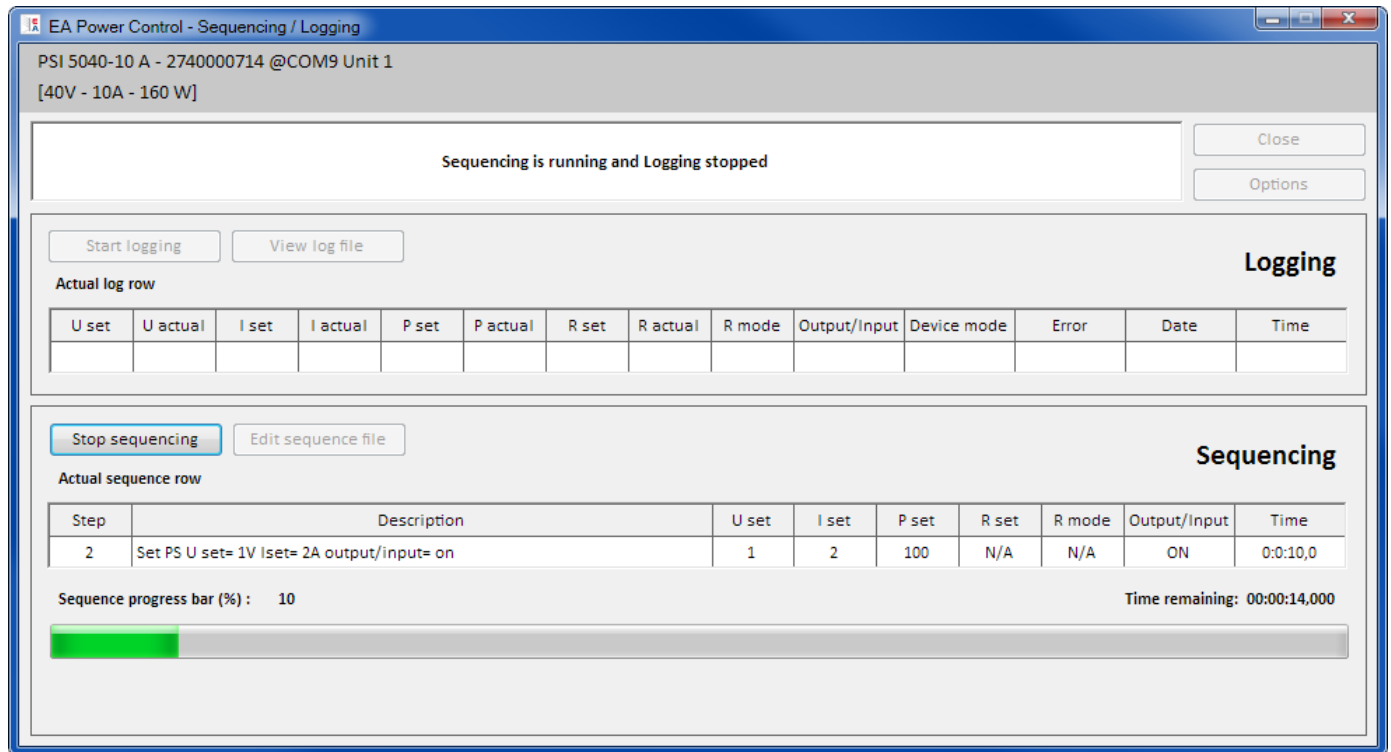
EA Power Control - Sequencing / Logging

PSI 5040-10 A - 2740000714 @COM9 Unit 1
[40V - 10A - 160 W]

Sequencing is running and Logging stopped

Close
Options

Start logging
View log file

Logging

Actual log row

| U set | U actual | I set | I actual | P set | P actual | R set | R actual | R mode | Output/Input | Device mode | Error | Date | Time |
|---|---|---|---|---|---|---|---|---|---|---|---|---|---|
| | | | | | | | | | | | | | |

Stop sequencing
Edit sequence file

Sequencing

Actual sequence row

| Step | Description | U set | I set | P set | R set | R mode | Output/Input | Time |
|---|---|---|---|---|---|---|---|---|
| 2 | Set PS U set= 1V Iset= 2A output/input= on | 1 | 2 | 100 | N/A | N/A | ON | 0:0:10,0 |

Sequence progress bar (%) : 10

Time remaining: 00:00:14,000